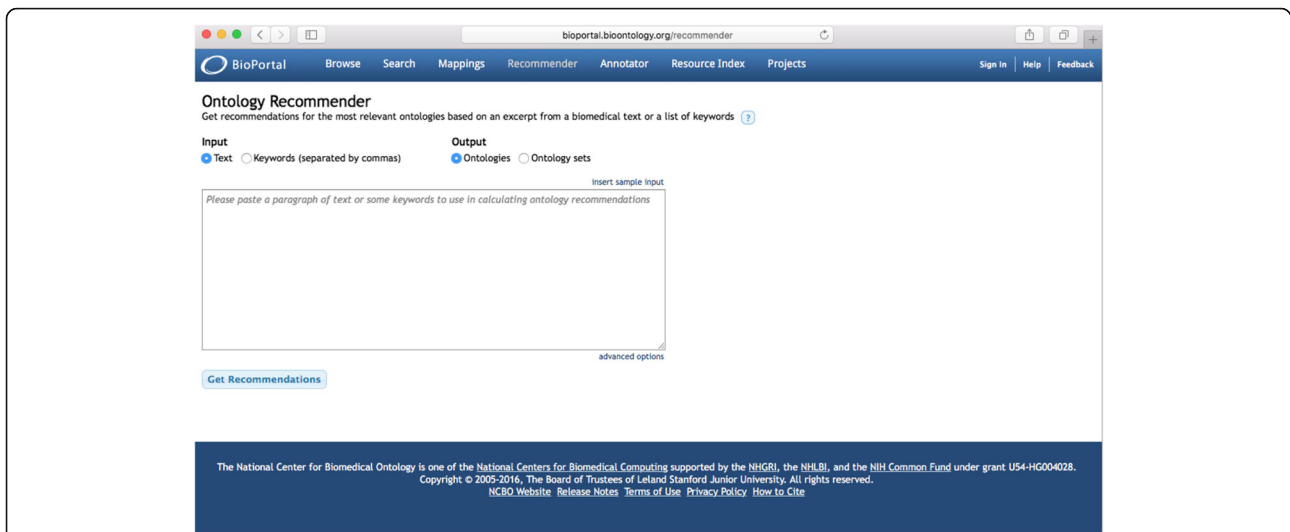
bioportal.bioontology.org/recommender

BioPortal Browse Search Mappings Recommender Annotator Resource Index Projects Sign In | Help | Feedback

Ontology Recommender
Get recommendations for the most relevant ontologies based on an excerpt from a biomedical text or a list of keywords ?

Input
Text Keywords (separated by commas)

Output
Ontologies Ontology sets

insert sample input

Please paste a paragraph of text or some keywords to use in calculating ontology recommendations

advanced options

Get Recommendations

The National Center for Biomedical Ontology is one of the National Centers for Biomedical Computing supported by the NHGRI, the NHLBI, and the NIH Common Fund under grant U54-HG004028.
Copyright © 2005-2016, The Board of Trustees of Leland Stanford Junior University. All rights reserved.
NCBO Website Release Notes Terms of Use Privacy Policy How to Cite